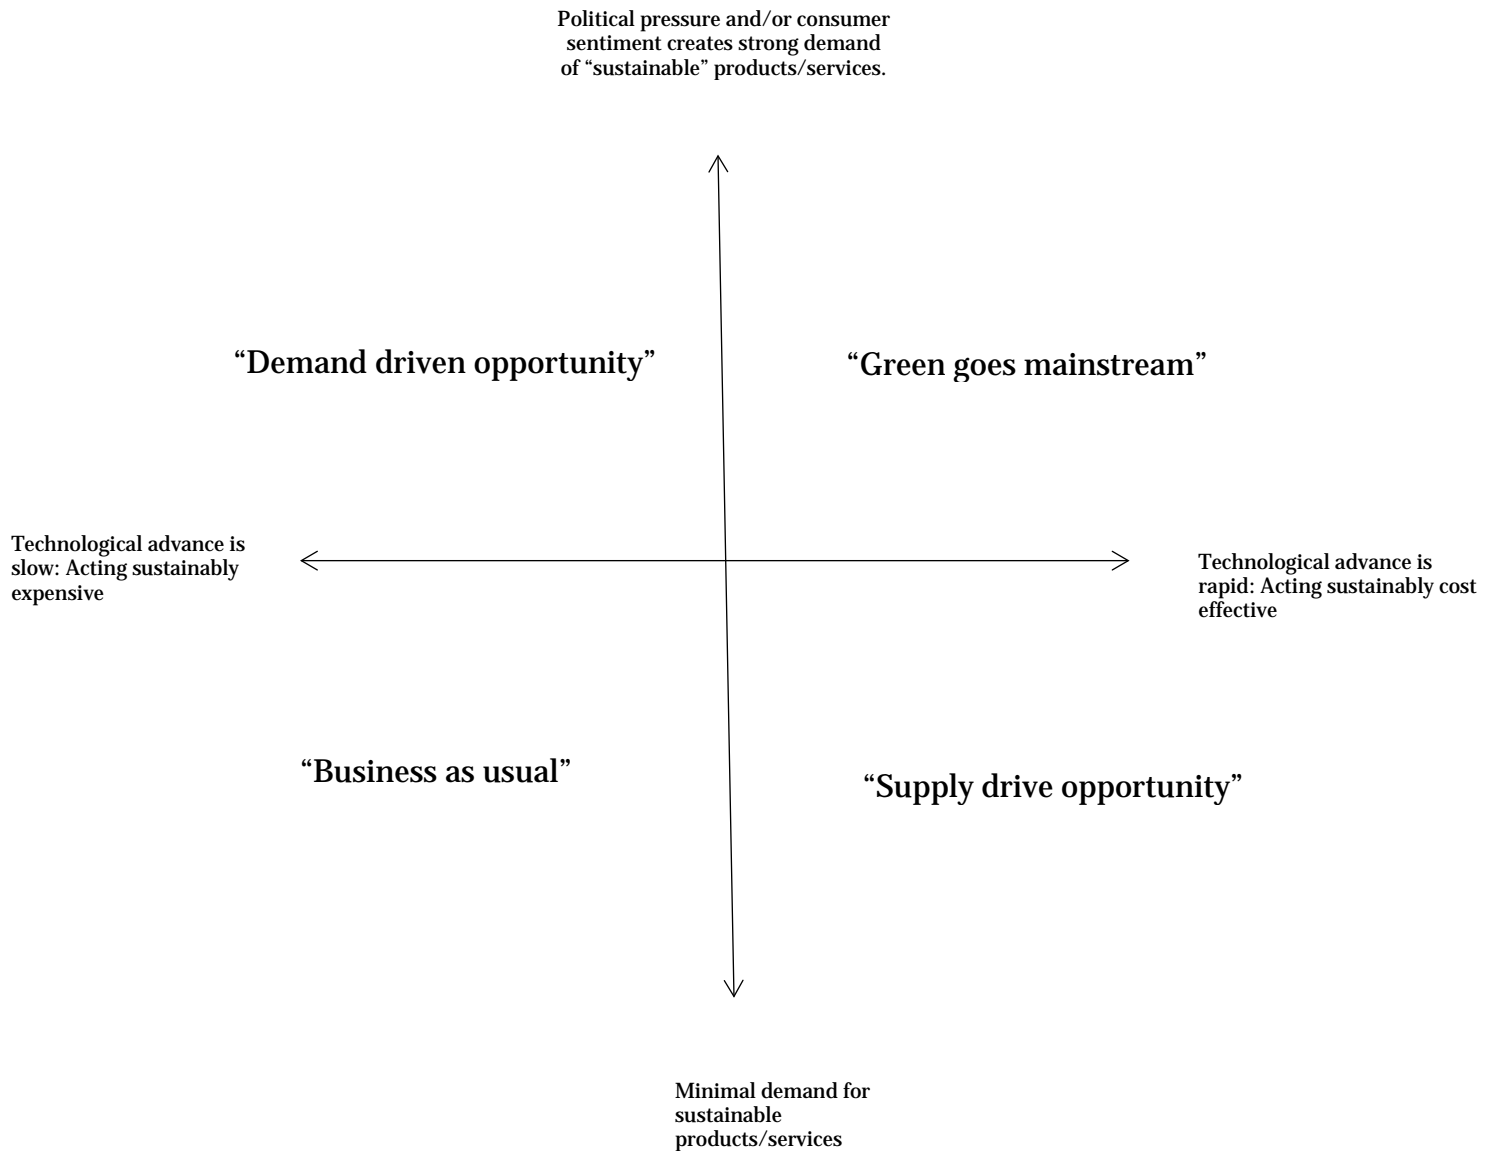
Political pressure and/or consumer sentiment creates strong demand of “sustainable” products/services.

“Demand driven opportunity”

“Green goes mainstream”

Technological advance is slow: Acting sustainably expensive

Technological advance is rapid: Acting sustainably cost effective

“Business as usual”

“Supply drive opportunity”

Minimal demand for sustainable products/services